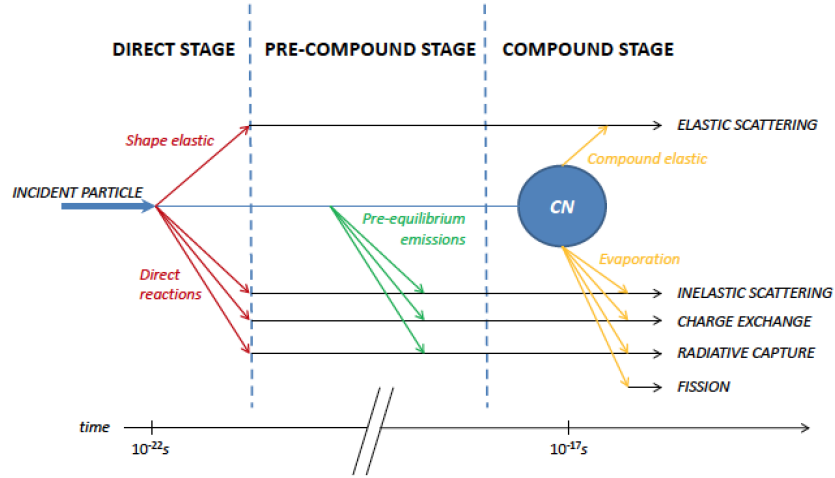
DIRECT STAGE

PRE-COMPOUND STAGE

COMPOUND STAGE

Shape elastic

ELASTIC SCATTERING

Compound elastic

INCIDENT PARTICLE

CN

Pre-equilibrium emissions

Evaporation

Direct reactions

INELASTIC SCATTERING

CHARGE EXCHANGE

RADIATIVE CAPTURE

FISSION

time

$10^{-22}s$

$10^{-17}s$